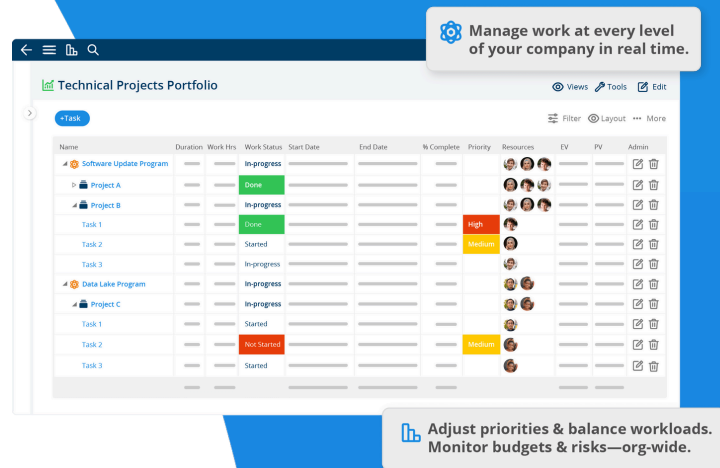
Manage work at every level of your company in real time.

Technical Projects Portfolio

Views Tools Edit

+Task

Filter Layout More

| Name | Duration | Work Hrs | Work Status | Start Date | End Date | % Complete | Priority | Resources | EV | PV | Admin |
|---|---|---|---|---|---|---|---|---|---|---|---|
| Software Update Program | | | In-progress | | | | | | | | |
| Project A | | | Done | | | | | | | | |
| Project B | | | In-progress | | | | | | | | |
| Task 1 | | | Done | | | | High | | | | |
| Task 2 | | | Started | | | | Medium | | | | |
| Task 3 | | | In-progress | | | | | | | | |
| Data Lake Program | | | In-progress | | | | | | | | |
| Project C | | | In-progress | | | | | | | | |
| Task 1 | | | Started | | | | | | | | |
| Task 2 | | | Not Started | | | | Medium | | | | |
| Task 3 | | | Started | | | | | | | | |

Adjust priorities & balance workloads. Monitor budgets & risks—org-wide.